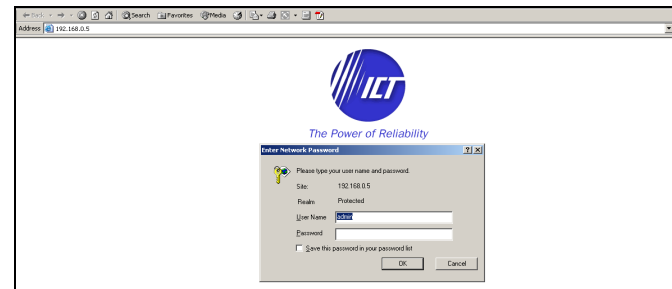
Back · Search Favorites Media
Address 192.168.0.5

ICT

The Power of Reliability

Enter Network Password ? X

Please type your user name and password.

Site: 192.168.0.5

Realm Protected

User Name admin

Password

Save this password in your password list

OK Cancel